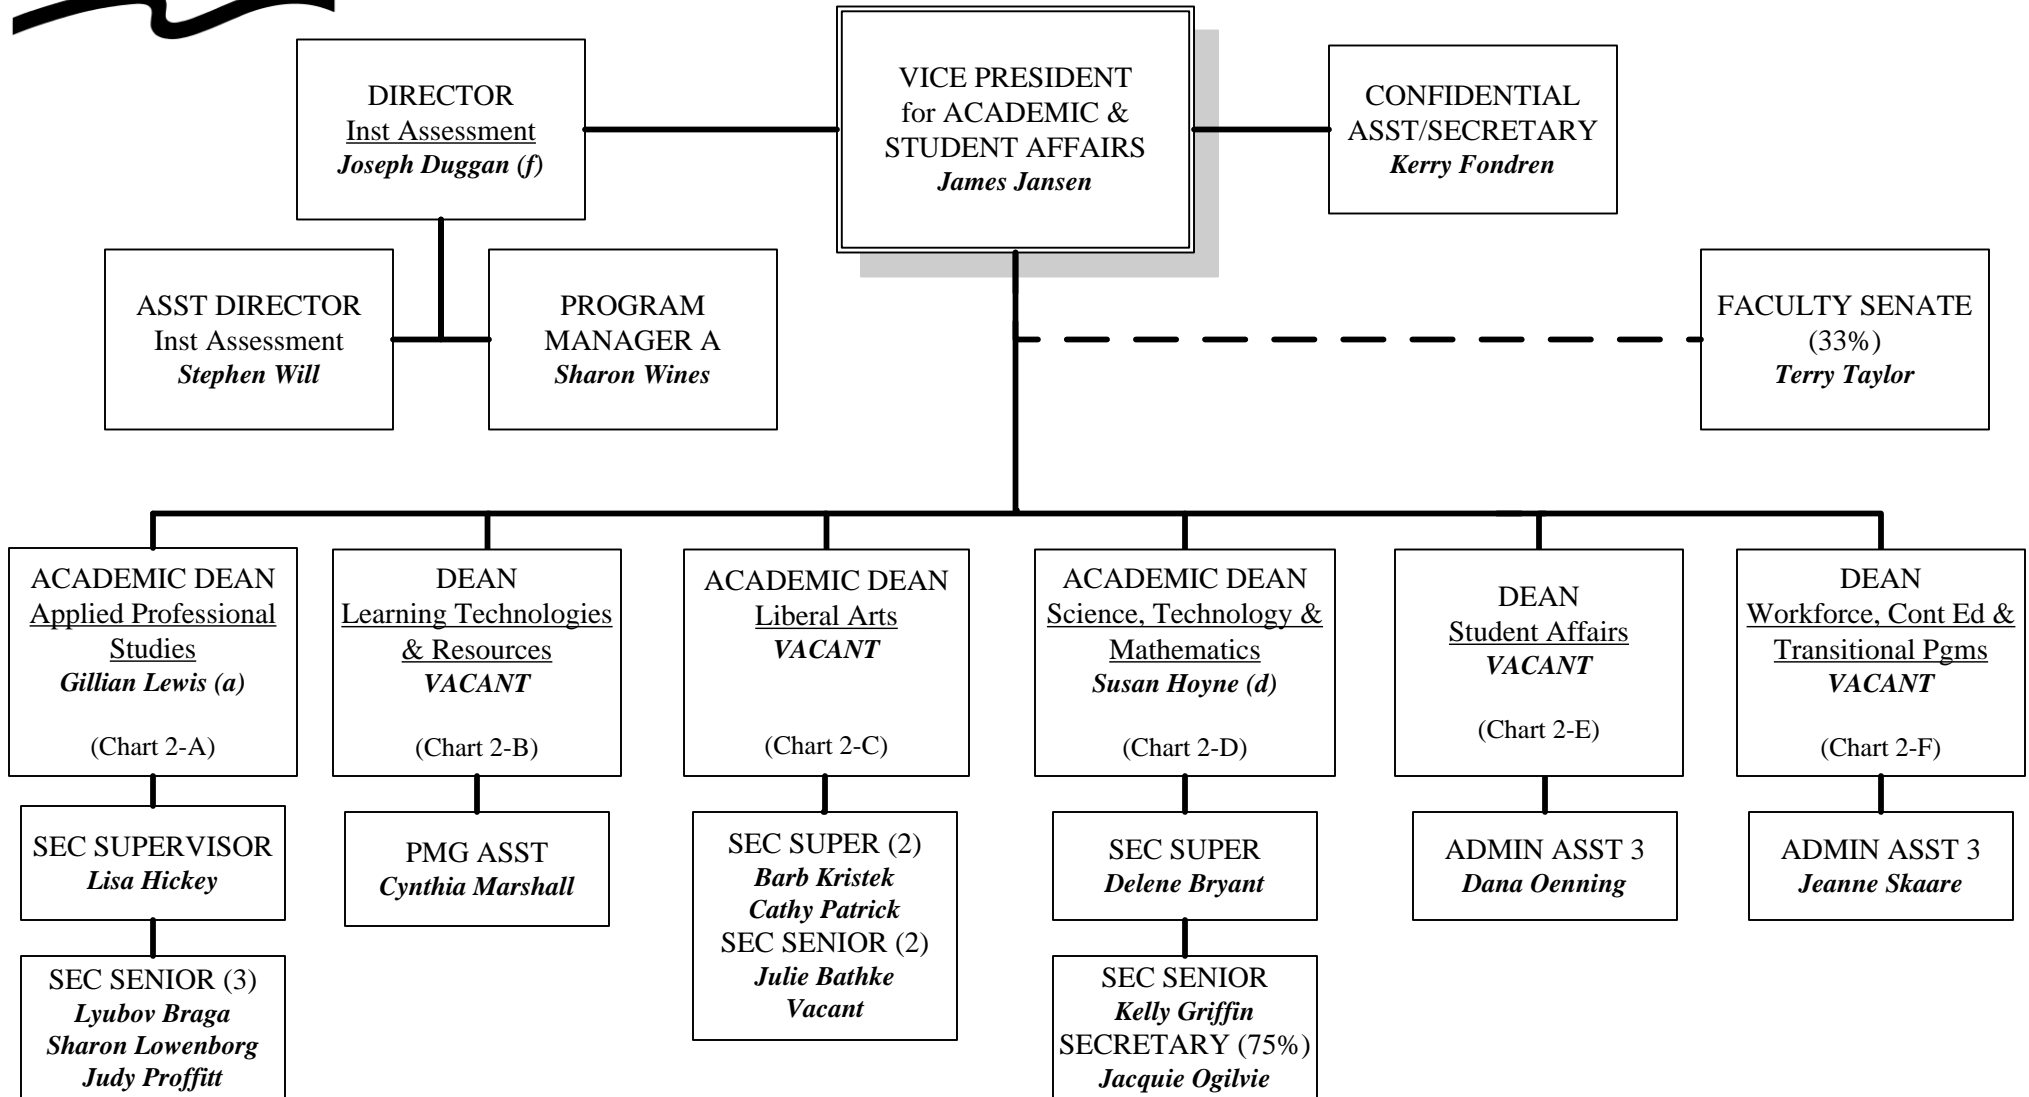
DIRECTOR
Inst Assessment
Joseph Duggan (f)

VICE PRESIDENT
for ACADEMIC &
STUDENT AFFAIRS
James Jansen

CONFIDENTIAL
ASST/SECRETARY
Kerry Fondren

ASST DIRECTOR
Inst Assessment
Stephen Will

PROGRAM
MANAGER A
Sharon Wines

FACULTY SENATE
(33%)
Terry Taylor

ACADEMIC DEAN
Applied Professional Studies
Gillian Lewis (a)

(Chart 2-A)

DEAN
Learning Technologies & Resources
VACANT

(Chart 2-B)

ACADEMIC DEAN
Liberal Arts
VACANT

(Chart 2-C)

ACADEMIC DEAN
Science, Technology & Mathematics
Susan Hoyne (d)

(Chart 2-D)

DEAN
Student Affairs
VACANT

(Chart 2-E)

DEAN
Workforce, Cont Ed & Transitional Pgms
VACANT

(Chart 2-F)

SEC SUPERVISOR
Lisa Hickey

SEC SENIOR (3)
Lyubov Braga
Sharon Lowenborg
Judy Proffitt

PMG ASST
Cynthia Marshall

SEC SUPER (2)
Barb Kristek
Cathy Patrick
SEC SENIOR (2)
Julie Bathke
Vacant

SEC SUPER
Delene Bryant

SEC SENIOR
Kelly Griffin
SECRETARY (75%)
Jacquie Ogilvie

ADMIN ASST 3
Dana Oenning

ADMIN ASST 3
Jeanne Skaare